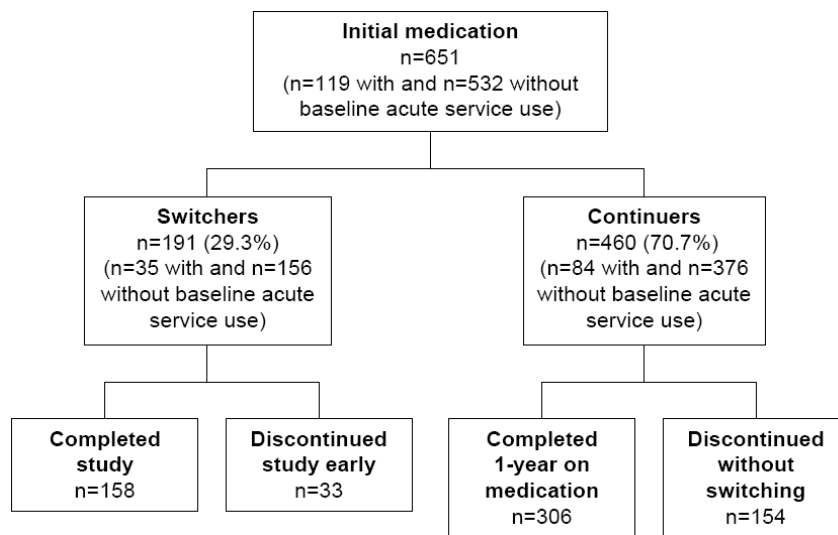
Initial medication
n=651
(n=119 with and n=532 without baseline acute service use)

Switchers
n=191 (29.3%)
(n=35 with and n=156 without baseline acute service use)

Continuers
n=460 (70.7%)
(n=84 with and n=376 without baseline acute service use)

Completed study
n=158

Discontinued study early
n=33

Completed 1-year on medication
n=306

Discontinued without switching
n=154